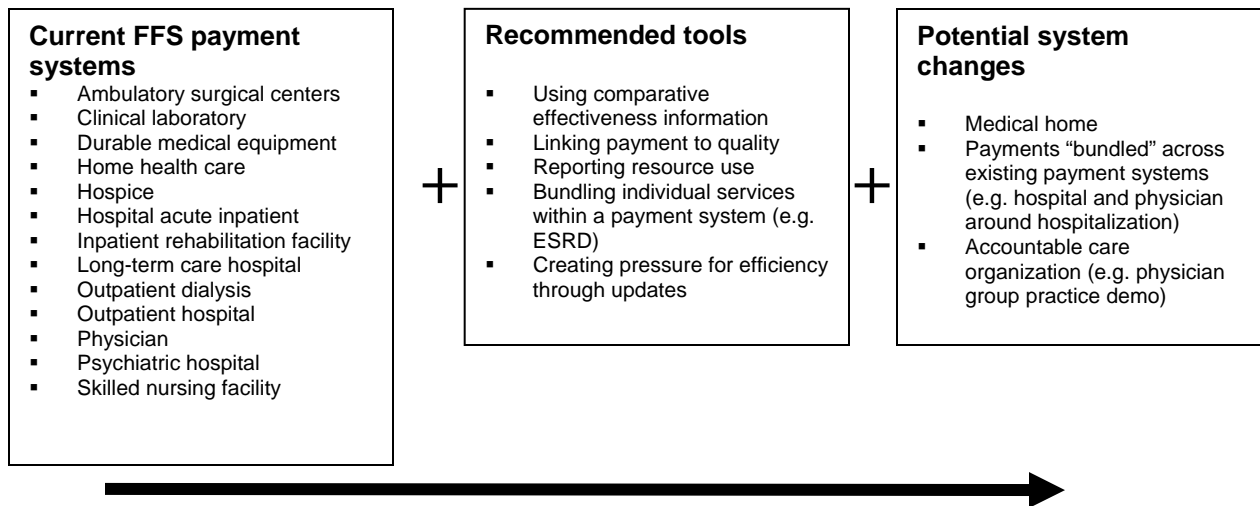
**Current FFS payment systems**

- Ambulatory surgical centers
- Clinical laboratory
- Durable medical equipment
- Home health care
- Hospice
- Hospital acute inpatient
- Inpatient rehabilitation facility
- Long-term care hospital
- Outpatient dialysis
- Outpatient hospital
- Physician
- Psychiatric hospital
- Skilled nursing facility

+

**Recommended tools**

- Using comparative effectiveness information
- Linking payment to quality
- Reporting resource use
- Bundling individual services within a payment system (e.g. ESRD)
- Creating pressure for efficiency through updates

+

**Potential system changes**

- Medical home
- Payments "bundled" across existing payment systems (e.g. hospital and physician around hospitalization)
- Accountable care organization (e.g. physician group practice demo)